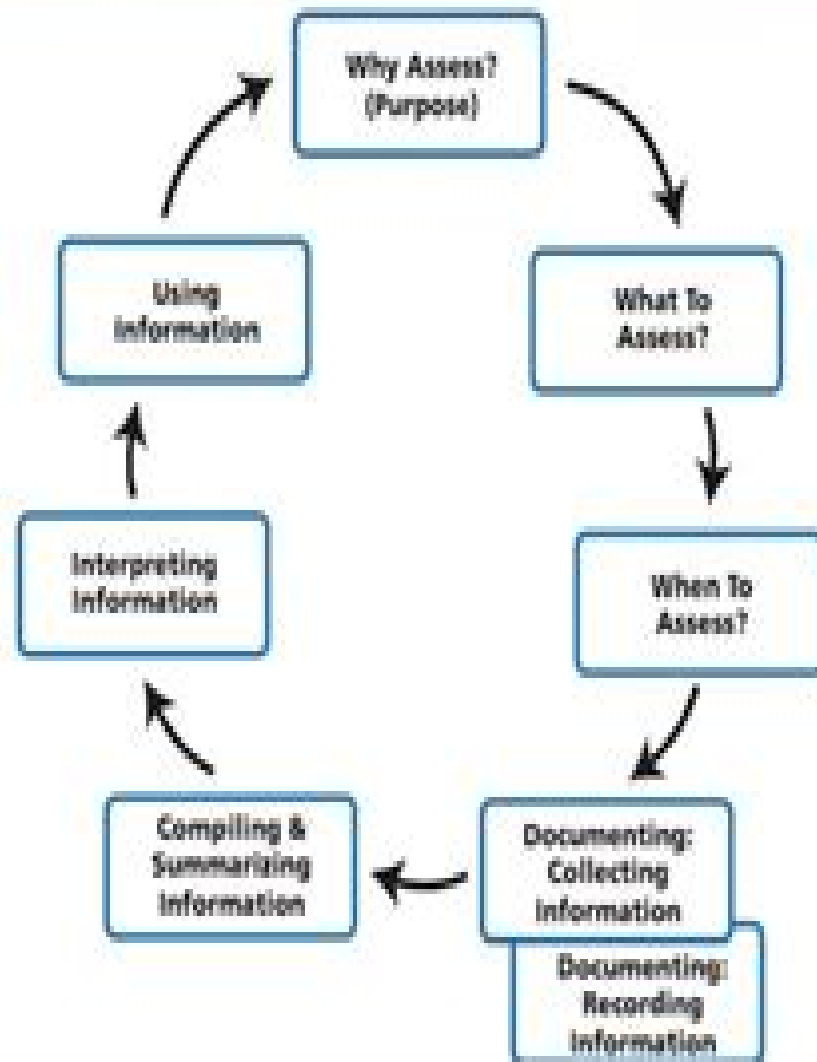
Why Assess? (Purpose)

What To Assess?

When To Assess?

Documenting: Collecting Information

Documenting: Recording Information

Compiling & Summarizing Information

Interpreting Information

Using Information